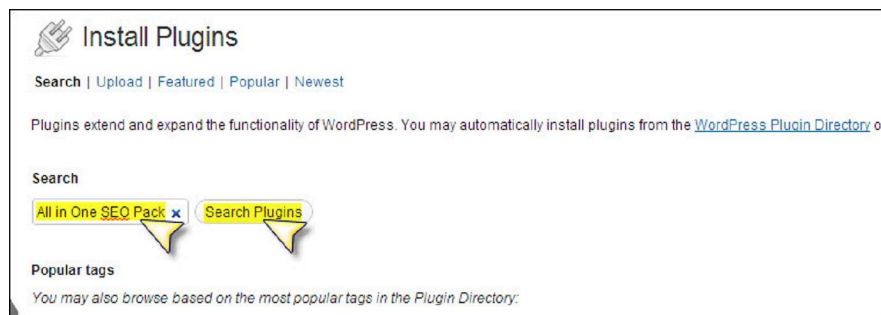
Install Plugins

Search | Upload | Featured | Popular | Newest

Plugins extend and expand the functionality of WordPress. You may automatically install plugins from the WordPress Plugin Directory o

Search

All in One SEO Pack ×

Search Plugins

Popular tags

You may also browse based on the most popular tags in the Plugin Directory: